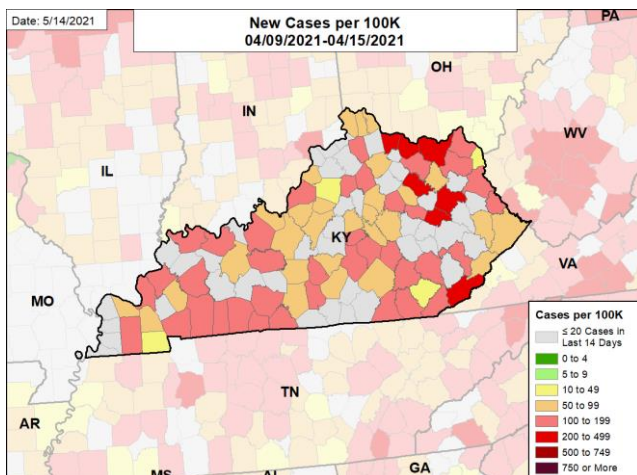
Date: 5/14/2021

New Cases per 100K
04/09/2021-04/15/2021

PA
OH
IN
WV
IL
KY
VA
MO
TN
AR
MS
AL
GA

Cases per 100K
≤ 20 Cases in Last 14 Days
0 to 4
5 to 9
10 to 49
50 to 99
100 to 199
200 to 499
500 to 749
750 or More